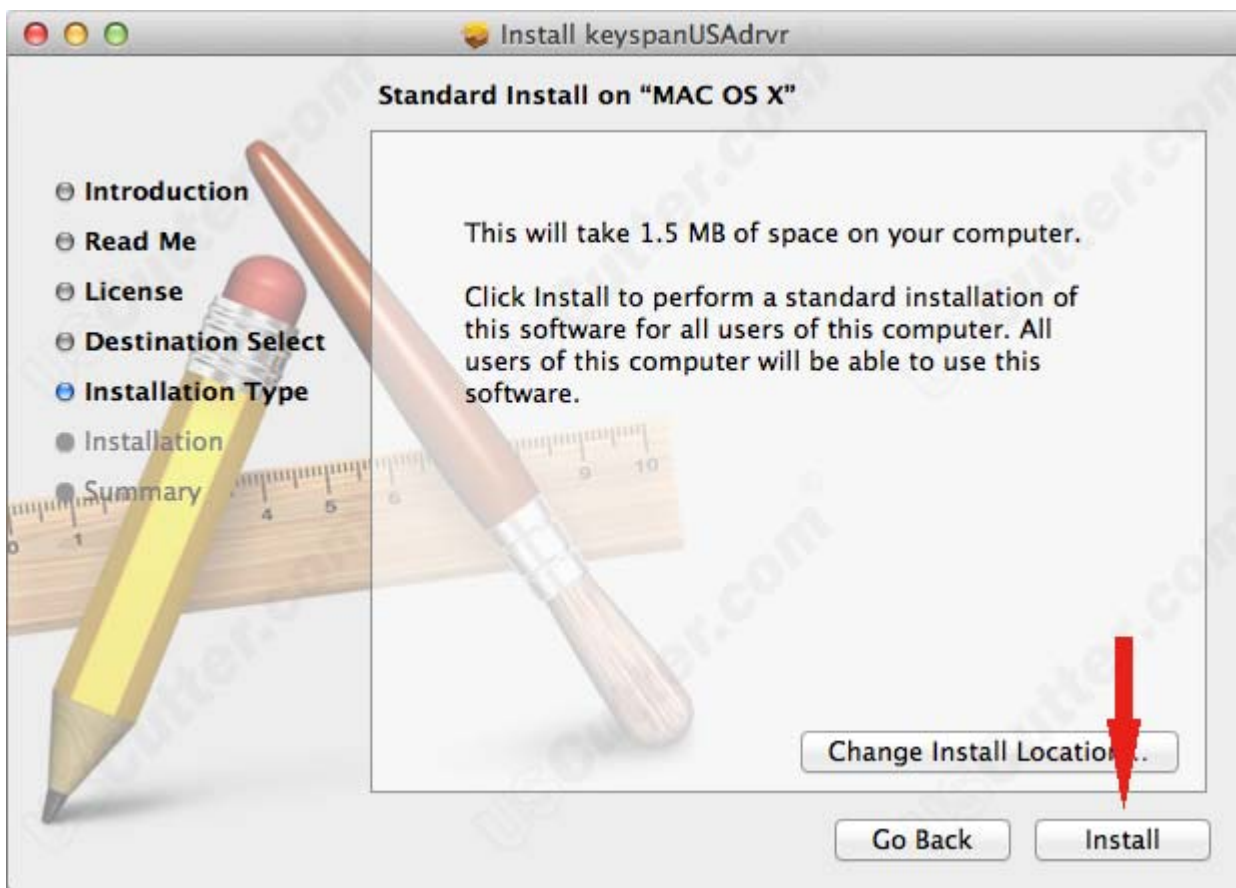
Install keyspanUSAdrvr

Standard Install on "MAC OS X"

Introduction
Read Me
License
Destination Select
Installation Type
Installation
Summary

This will take 1.5 MB of space on your computer.

Click Install to perform a standard installation of this software for all users of this computer. All users of this computer will be able to use this software.

Change Install Locatio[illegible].

Go Back
Install

USCutter.com